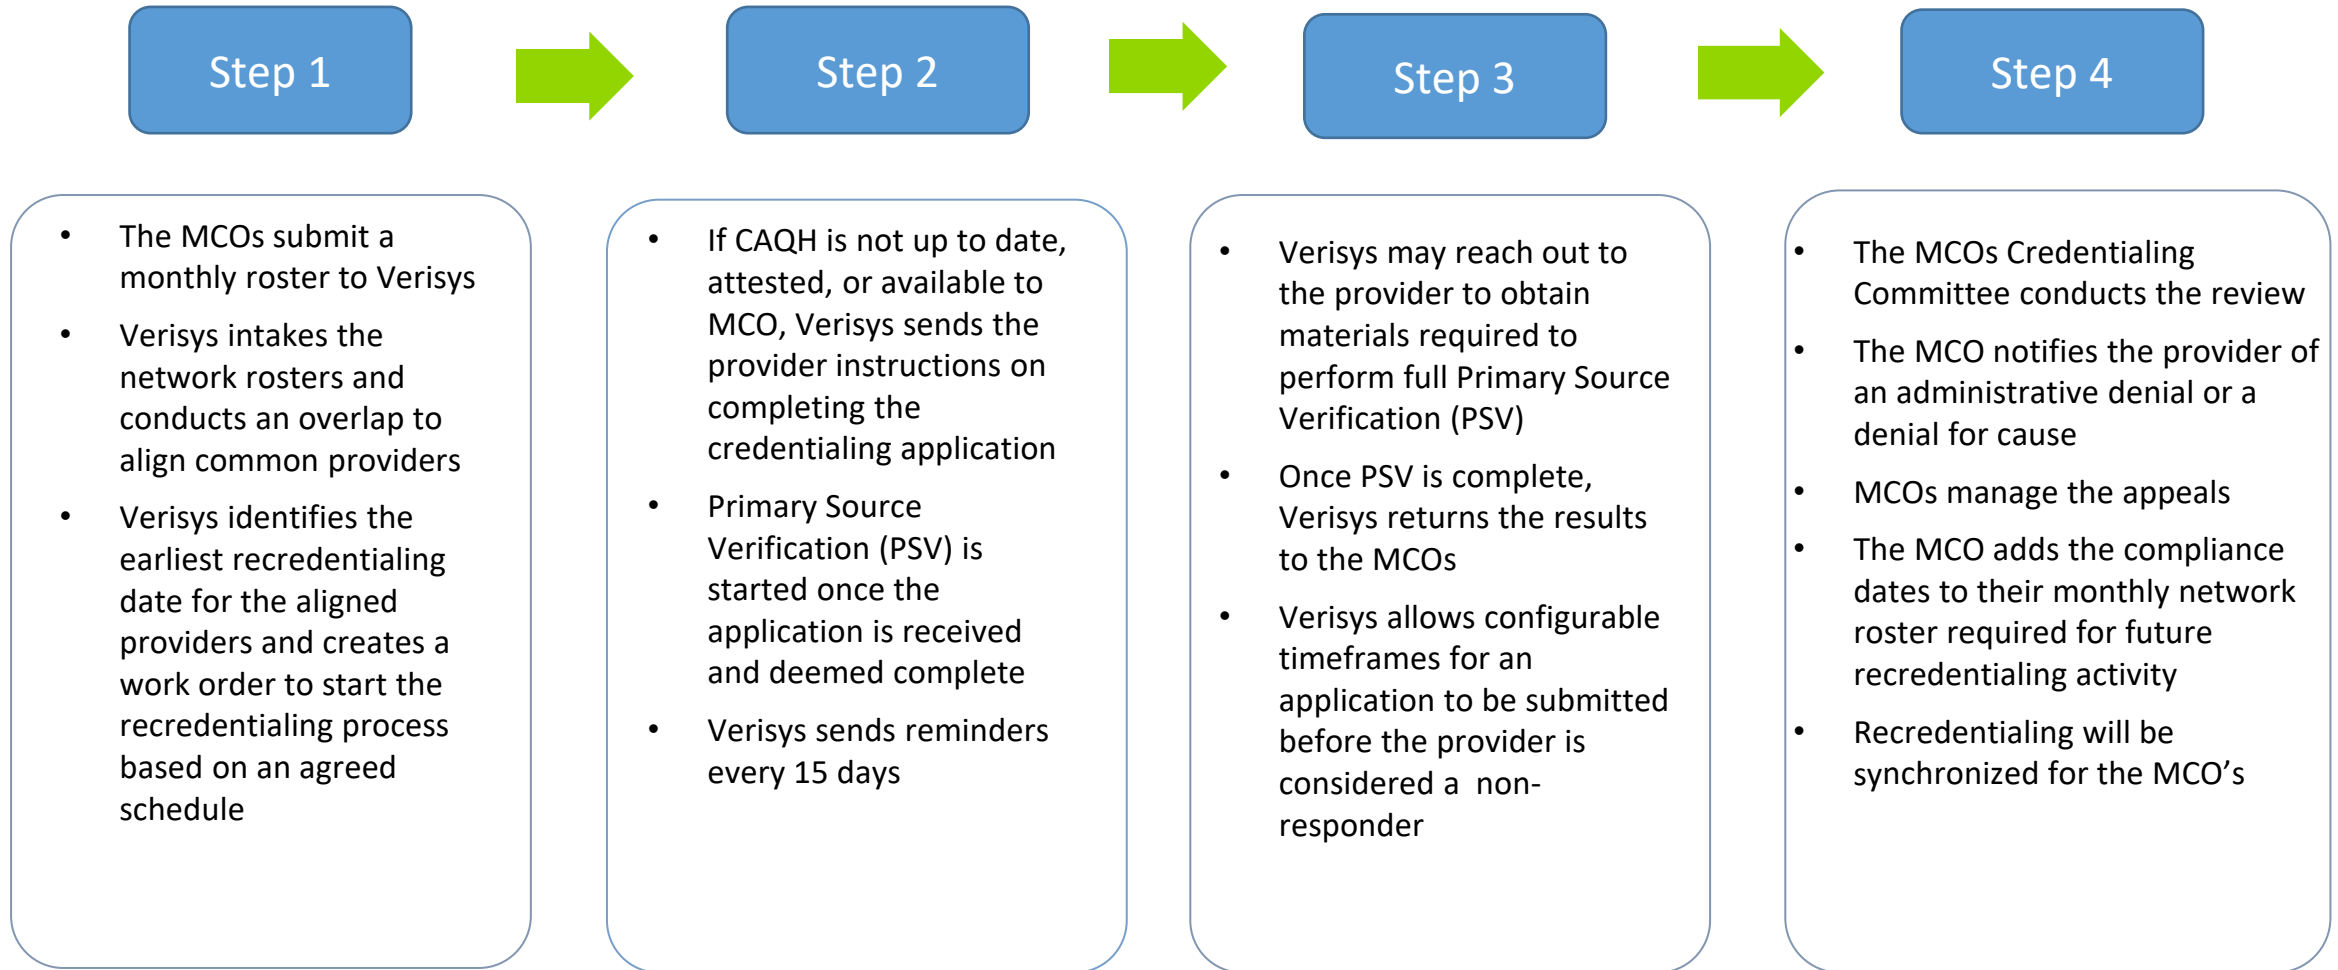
Step 1

- The MCOs submit a monthly roster to Verisys
- Verisys intakes the network rosters and conducts an overlap to align common providers
- Verisys identifies the earliest recredentialing date for the aligned providers and creates a work order to start the recredentialing process based on an agreed schedule

Step 2

- If CAQH is not up to date, attested, or available to MCO, Verisys sends the provider instructions on completing the credentialing application
- Primary Source Verification (PSV) is started once the application is received and deemed complete
- Verisys sends reminders every 15 days

Step 3

- Verisys may reach out to the provider to obtain materials required to perform full Primary Source Verification (PSV)
- Once PSV is complete, Verisys returns the results to the MCOs
- Verisys allows configurable timeframes for an application to be submitted before the provider is considered a non-responder

Step 4

- The MCOs Credentialing Committee conducts the review
- The MCO notifies the provider of an administrative denial or a denial for cause
- MCOs manage the appeals
- The MCO adds the compliance dates to their monthly network roster required for future recredentialing activity
- Recredentialing will be synchronized for the MCO's